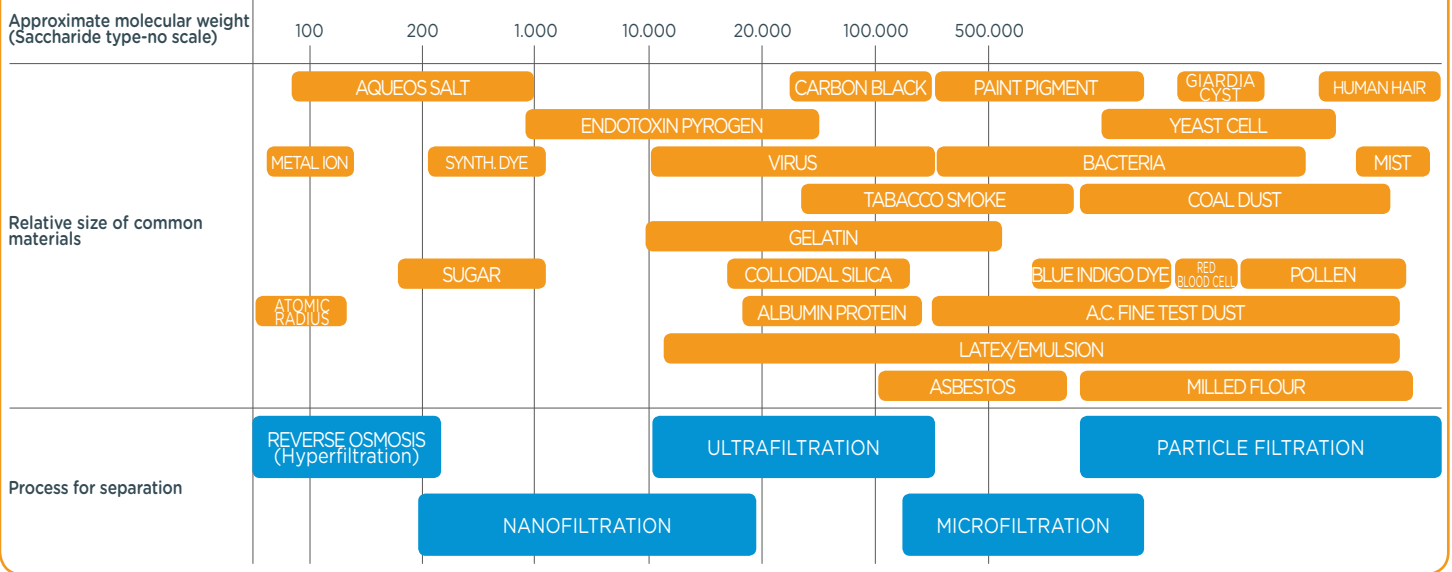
Approximate molecular weight (Saccharide type-no scale)

100 200 1.000 10.000 20.000 100.000 500.000

Relative size of common materials

AQUEOS SALT
CARBON BLACK
PAINT PIGMENT
GIARDIA CYST
HUMAN HAIR
ENDOTOXIN PYROGEN
YEAST CELL
METAL ION
SYNTH. DYE
VIRUS
BACTERIA
MIST
TABACCO SMOKE
COAL DUST
GELATIN
SUGAR
COLLOIDAL SILICA
BLUE INDIGO DYE
RED BLOOD CELL
POLLEN
ATOMIC RADIUS
ALBUMIN PROTEIN
A.C. FINE TEST DUST
LATEX/EMULSION
ASBESTOS
MILLED FLOUR

Process for separation

REVERSE OSMOSIS (Hyperfiltration)
ULTRAFILTRATION
PARTICLE FILTRATION
NANOFILTRATION
MICROFILTRATION